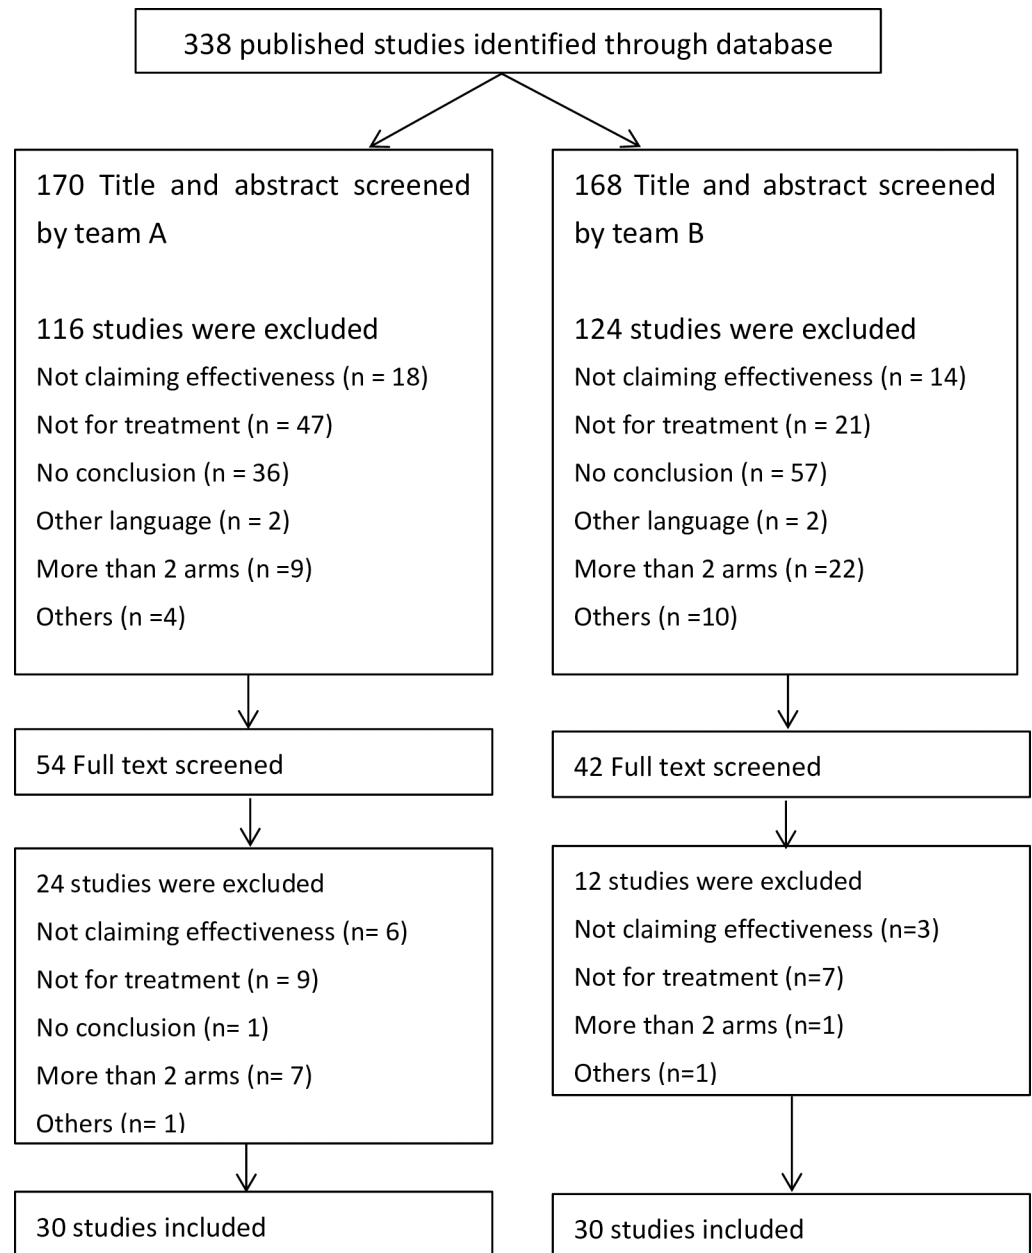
338 published studies identified through database

170 Title and abstract screened by team A

116 studies were excluded
Not claiming effectiveness (n = 18)
Not for treatment (n = 47)
No conclusion (n = 36)
Other language (n = 2)
More than 2 arms (n =9)
Others (n =4)

54 Full text screened

24 studies were excluded
Not claiming effectiveness (n= 6)
Not for treatment (n = 9)
No conclusion (n= 1)
More than 2 arms (n= 7)
Others (n= 1)

30 studies included

168 Title and abstract screened by team B

124 studies were excluded
Not claiming effectiveness (n = 14)
Not for treatment (n = 21)
No conclusion (n = 57)
Other language (n = 2)
More than 2 arms (n =22)
Others (n =10)

42 Full text screened

12 studies were excluded
Not claiming effectiveness (n=3)
Not for treatment (n=7)
More than 2 arms (n=1)
Others (n=1)

30 studies included